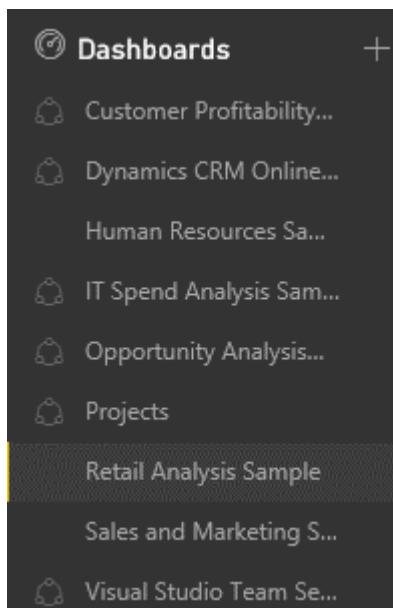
Dashboards +

Customer Profitability...

Dynamics CRM Online...

Human Resources Sa...

IT Spend Analysis Sam...

Opportunity Analysis...

Projects

Retail Analysis Sample

Sales and Marketing S...

Visual Studio Team Se...